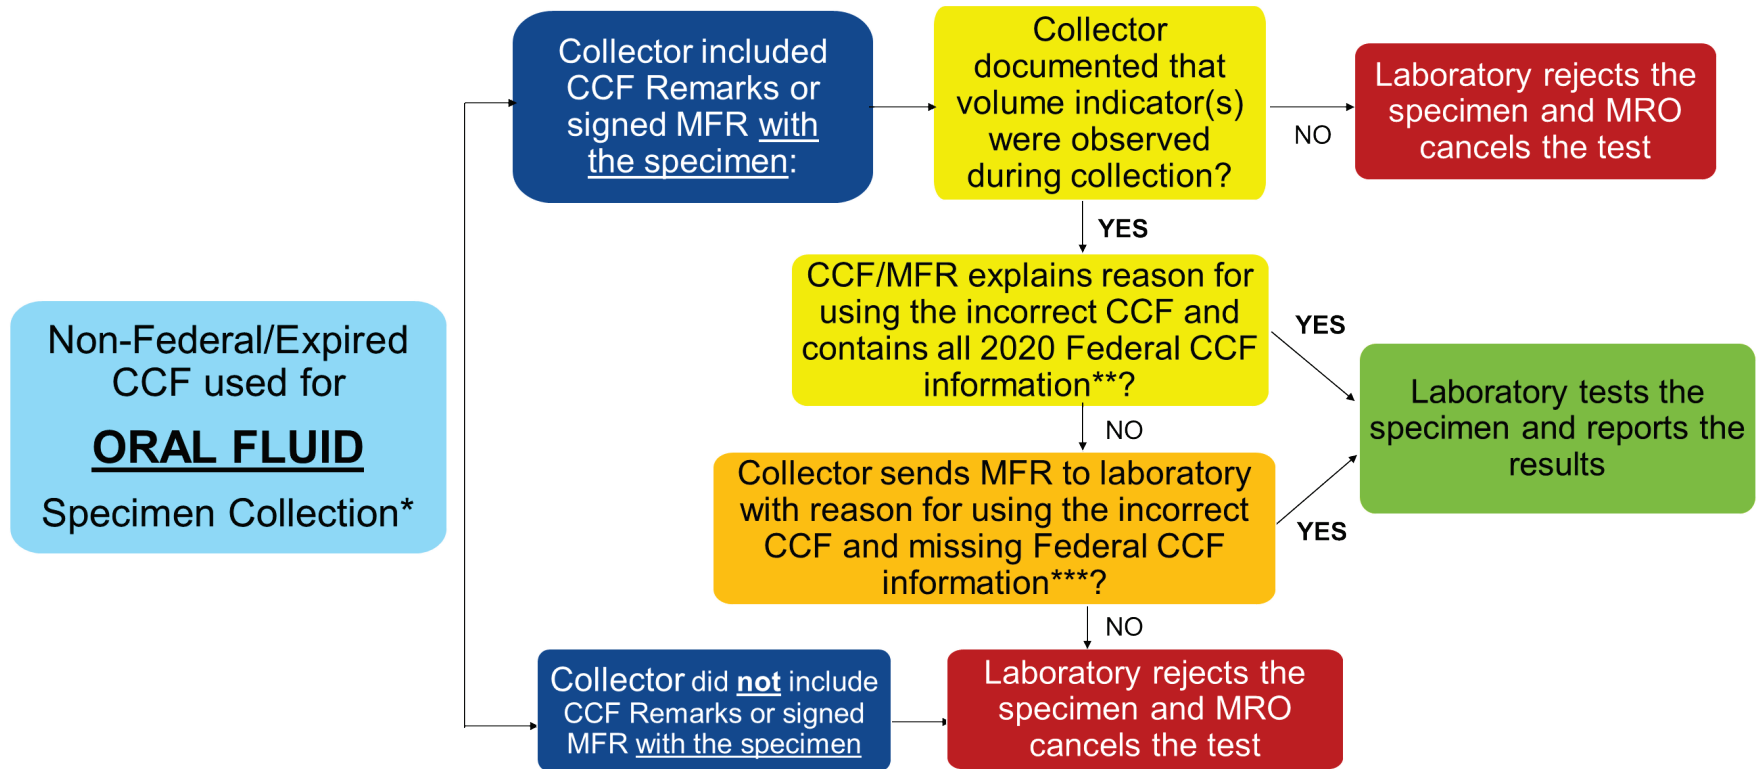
Non-Federal/Expired CCF used for

ORAL FLUID

Specimen Collection*

Collector included CCF Remarks or signed MFR with the specimen:

Collector documented that volume indicator(s) were observed during collection?

NO

Laboratory rejects the specimen and MRO cancels the test

YES

CCF/MFR explains reason for using the incorrect CCF and contains all 2020 Federal CCF information**?

YES

Laboratory tests the specimen and reports the results

NO

Collector sends MFR to laboratory with reason for using the incorrect CCF and missing Federal CCF information***?

YES

NO

Collector did not include CCF Remarks or signed MFR with the specimen

Laboratory rejects the specimen and MRO cancels the test